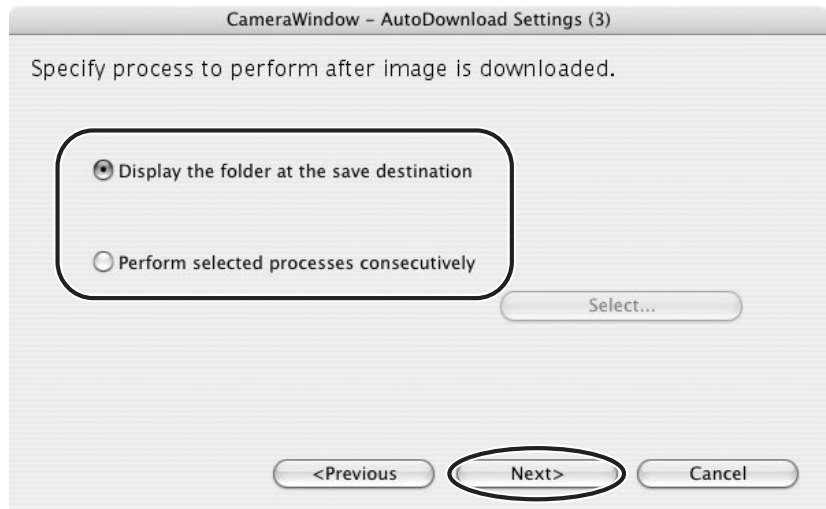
CameraWindow – AutoDownload Settings (3)

Specify process to perform after image is downloaded.

Display the folder at the save destination

Perform selected processes consecutively

Select...

<Previous

Next>

Cancel